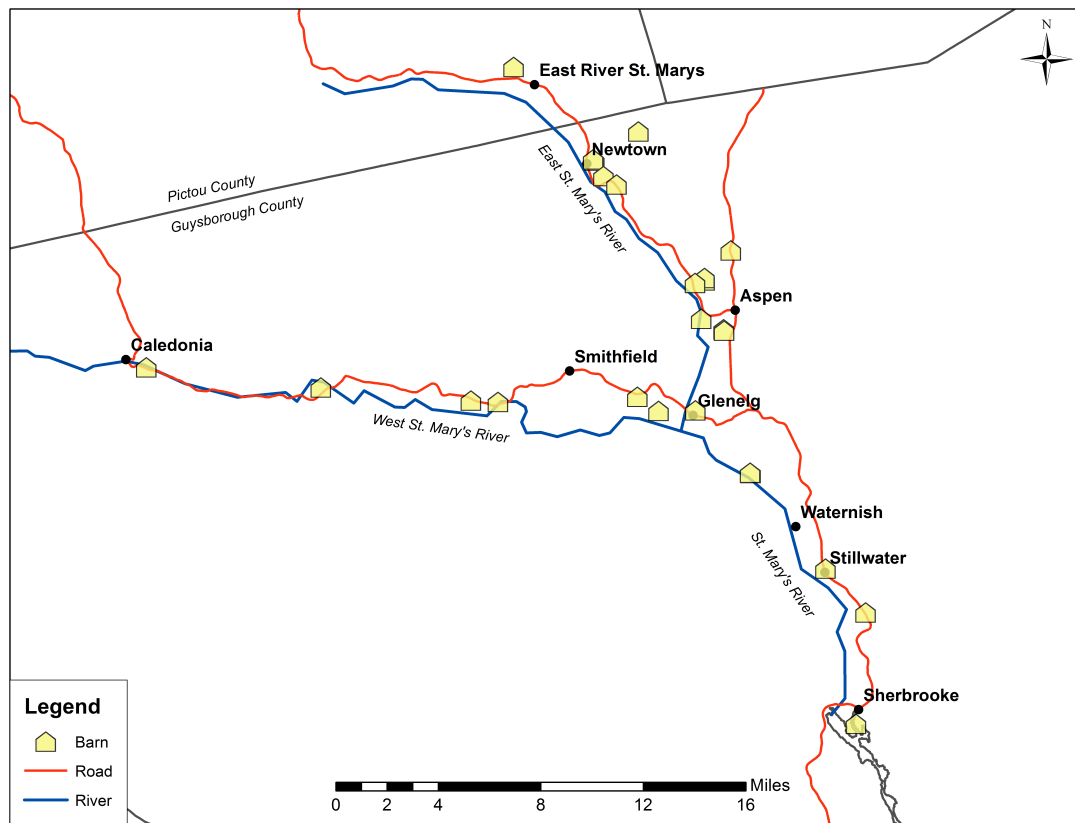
N

East River St. Marys

Newtown

Pictou County

Guysborough County

East St. Mary's River

Aspen

Caledonia

Smithfield

Glenelg

West St. Mary's River

Waternish

Stillwater

St. Mary's River

Sherbrooke

Legend

Barn

Road

River

0 2 4 8 12 16 Miles